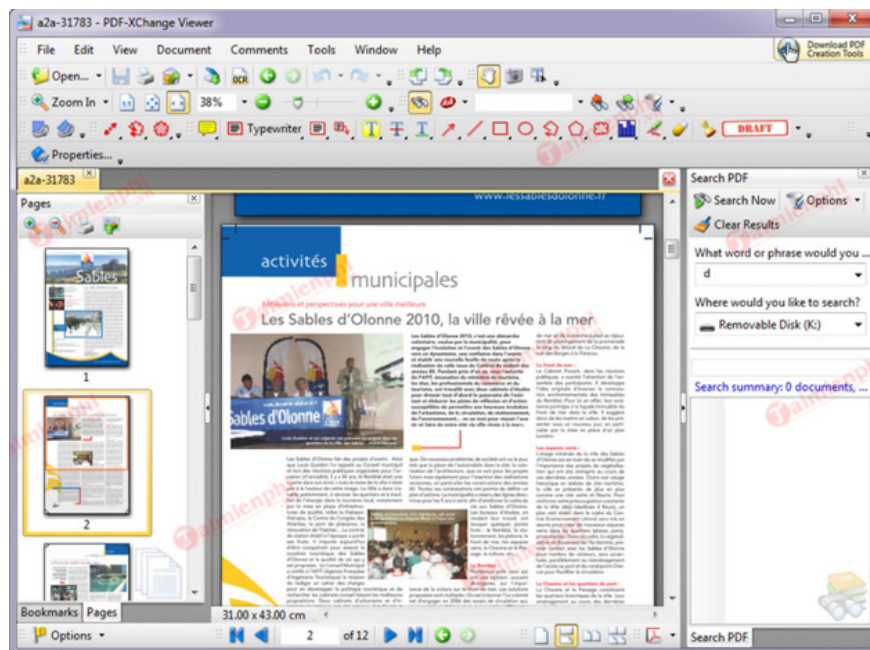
a2a-31783 - PDF-XChange Viewer

File Edit View Document Comments Tools Window Help

Download PDF Creation Tools

Open...

Zoom In 38%

Typewriter

DRAFT

Properties...

a2a-31783

Pages

1

2

Bookmarks Pages

www.lessablesdolonne.fr

activités municipales

Les Sables d'Olonne 2010, la ville rêvée à la mer

Sables d'Olonne

31.00 x 43.00 cm

Options

2 of 12

Search PDF

Search Now Options

Clear Results

What word or phrase would you ...

d

Where would you like to search?

Removable Disk (K:)

Search summary: 0 documents, ...

Search PDF

Taimienphi